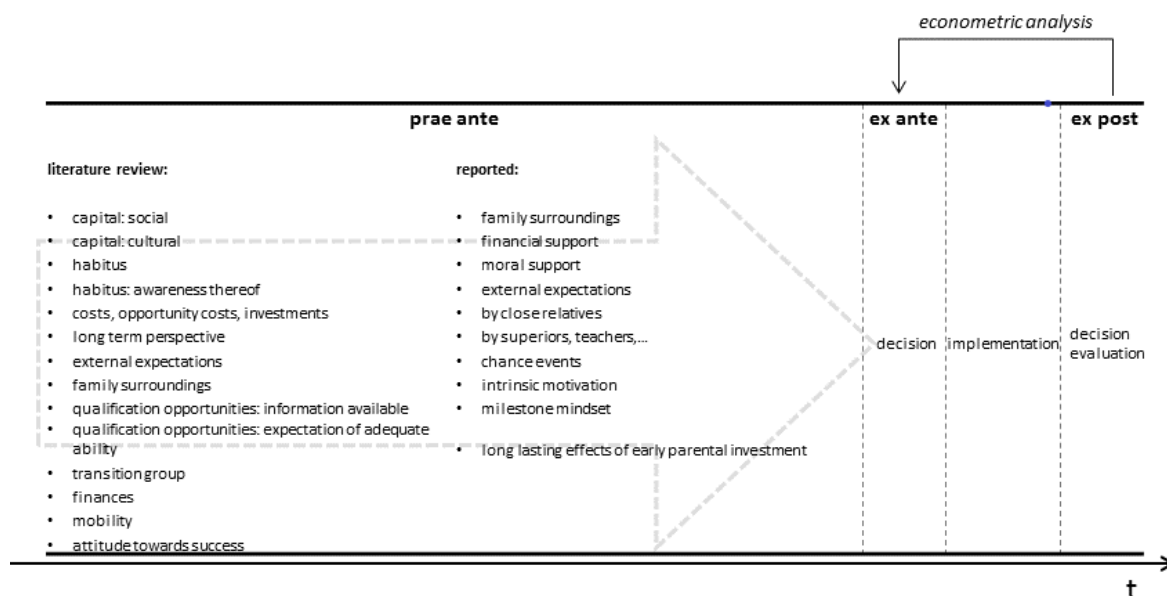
econometric analysis

prae ante

ex ante

ex post

literature review:

- capital: social
- capital: cultural
- habitus
- habitus: awareness thereof
- costs, opportunity costs, investments
- long term perspective
- external expectations
- family surroundings
- qualification opportunities: information available
- qualification opportunities: expectation of adequate ability
- transition group
- finances
- mobility
- attitude towards success

reported:

- family surroundings
- financial support
- moral support
- external expectations
- by close relatives
- by superiors, teachers,...
- chance events
- intrinsic motivation
- milestone mindset
- long lasting effects of early parental investment

decision

implementation

decision evaluation

t